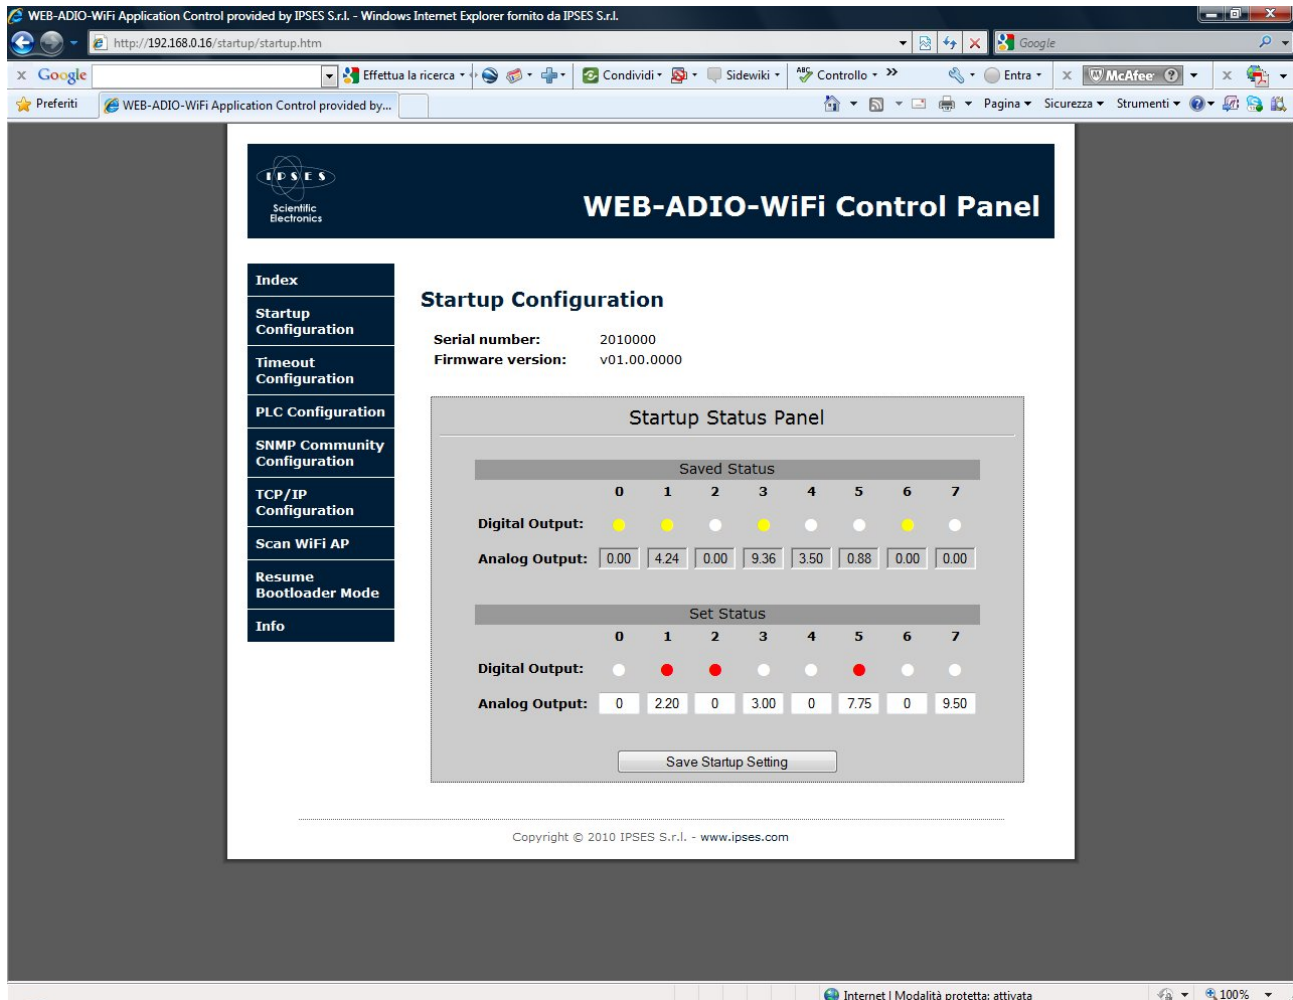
WEB-ADIO-WiFi Application Control provided by IPSES S.r.l. - Windows Internet Explorer fornito da IPSES S.r.l.

http://192.168.0.16/startup/startup.htm

Google

Google | Effettua la ricerca | Condividi | Sidewiki | Controllo | Entra | McAfee

Preferiti | WEB-ADIO-WiFi Application Control provided by...

Pagina | Sicurezza | Strumenti

IPSES Scientific Electronics

WEB-ADIO-WiFi Control Panel

Index

Startup Configuration

Timeout Configuration

PLC Configuration

SNMP Community Configuration

TCP/IP Configuration

Scan WiFi AP

Resume Bootloader Mode

Info

Startup Configuration

Serial number: 2010000

Firmware version: v01.00.0000

Startup Status Panel

Saved Status

| | 0 | 1 | 2 | 3 | 4 | 5 | 6 | 7 |
|---|---|---|---|---|---|---|---|---|
| Digital Output: | | | | | | | | |
| Analog Output: | 0.00 | 4.24 | 0.00 | 9.36 | 3.50 | 0.88 | 0.00 | 0.00 |

Set Status

| | 0 | 1 | 2 | 3 | 4 | 5 | 6 | 7 |
|---|---|---|---|---|---|---|---|---|
| Digital Output: | | | | | | | | |
| Analog Output: | 0 | 2.20 | 0 | 3.00 | 0 | 7.75 | 0 | 9.50 |

Save Startup Setting

Copyright © 2010 IPSES S.r.l. - www.ipses.com

Internet | Modalità protetta: attivata

100%